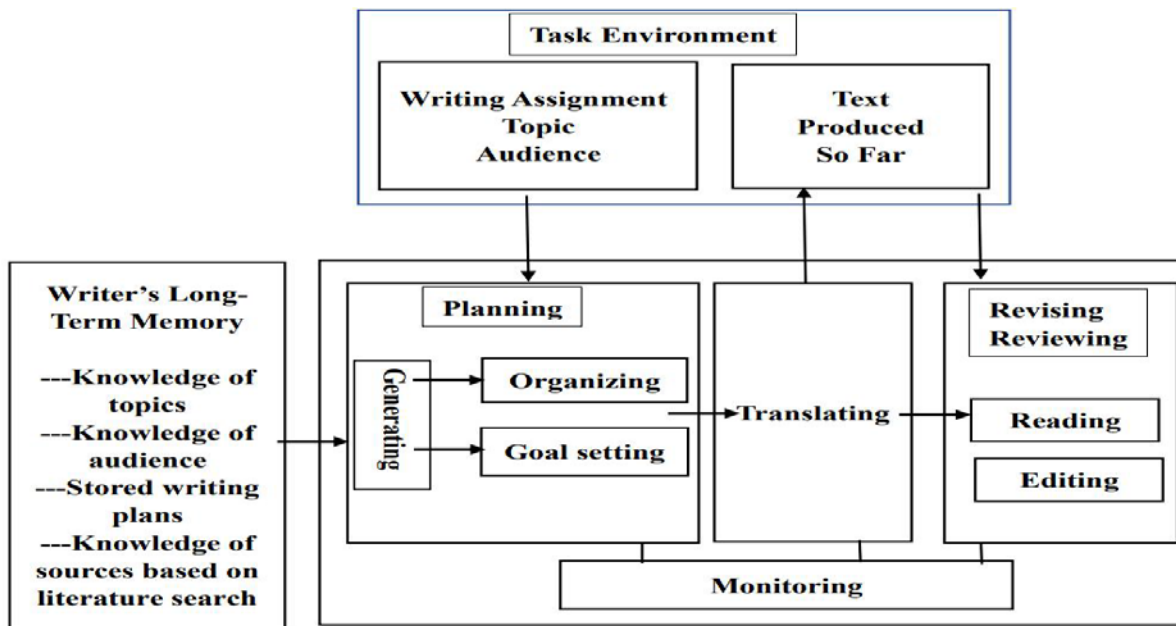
Task Environment

Writing Assignment
Topic
Audience

Text
Produced
So Far

Writer's Long-Term Memory

---Knowledge of topics
---Knowledge of audience
---Stored writing plans
---Knowledge of sources based on literature search

Planning

Generating

Organizing

Goal setting

Translating

Revising
Reviewing

Reading

Editing

Monitoring